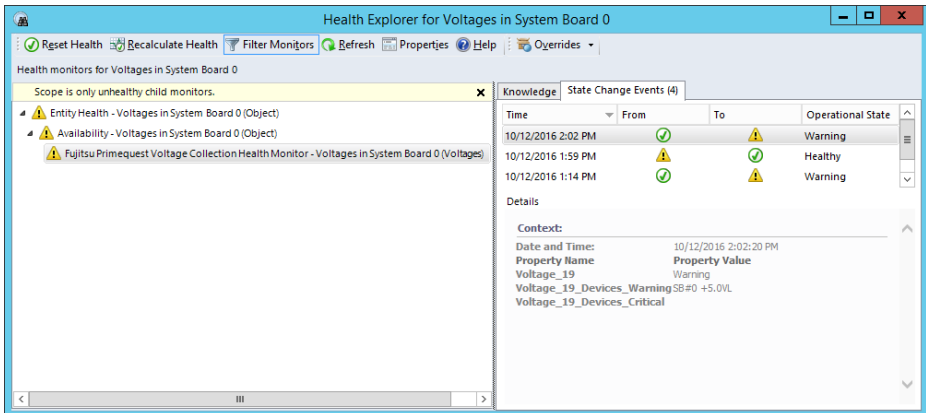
Health Explorer for Voltages in System Board 0

Reset Health  Recalculate Health  Filter Monitors  Refresh  Properties  Help  Overrides

Health monitors for Voltages in System Board 0

Scope is only unhealthy child monitors.

Entity Health - Voltages in System Board 0 (Object)
Availability - Voltages in System Board 0 (Object)
Fujitsu Primequest Voltage Collection Health Monitor - Voltages in System Board 0 (Voltages)

Knowledge  State Change Events (4)

| Time | From | To | Operational State |
|---|---|---|---|
| 10/12/2016 2:02 PM | | | Warning |
| 10/12/2016 1:59 PM | | | Healthy |
| 10/12/2016 1:14 PM | | | Warning |

Details

Context:
Date and Time: 10/12/2016 2:02:20 PM
Property Name  Property Value
Voltage_19  Warning
Voltage_19_Devices_Warning SB#0 +5.0VL
Voltage_19_Devices_Critical